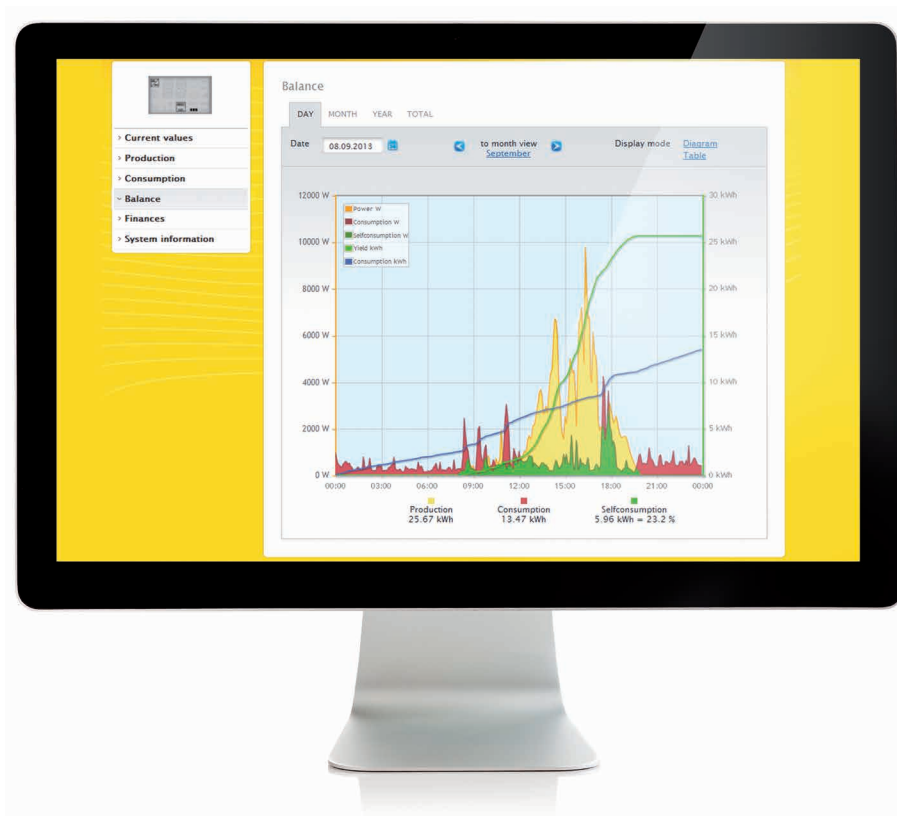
› Current values
› Production
› Consumption
› Balance
› Finances
› System information

Balance

DAY MONTH YEAR TOTAL

Date 08.09.2013

to month view
September

Display mode Diagram
Table

Power W
Consumption W
Selfconsumption W
Yield kWh
Consumption kWh

12000 W
10000 W
8000 W
6000 W
4000 W
2000 W
0 W

30 kWh
25 kWh
20 kWh
15 kWh
10 kWh
5 kWh
0 kWh

00:00 03:00 06:00 09:00 12:00 15:00 18:00 21:00 00:00

Production
25.67 kWh

Consumption
13.47 kWh

Selfconsumption
5.96 kWh = 23.2 %